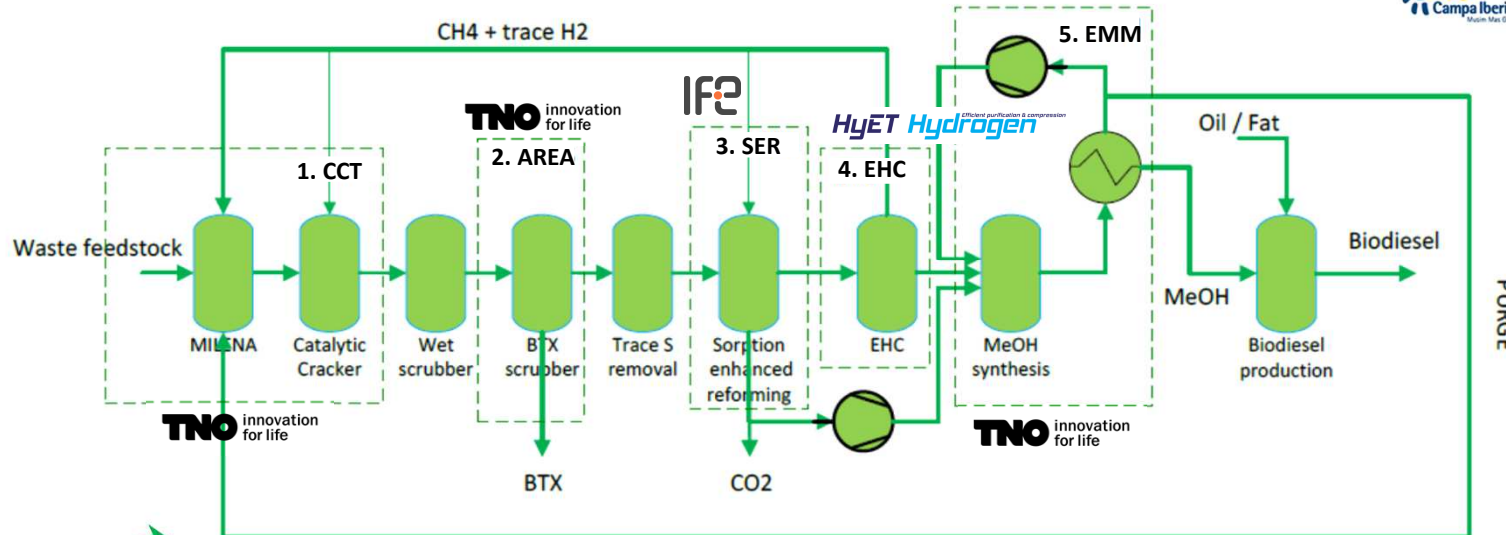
Campa Iberi
Musim Mas

CH4 + trace H2

5. EMM

IFE

TNO innovation for life

HyET Hydrogen
Efficient purification & compression

Oil / Fat

3. SER

2. AREA

1. CCT

4. EHC

Waste feedstock

Biodiesel

MeOH

MILENA

Catalytic Cracker

Wet scrubber

BTX scrubber

Trace S removal

Sorption enhanced reforming

EHC

MeOH synthesis

Biodiesel production

TNO innovation for life

TNO innovation for life

BTX

CO2

FORGE